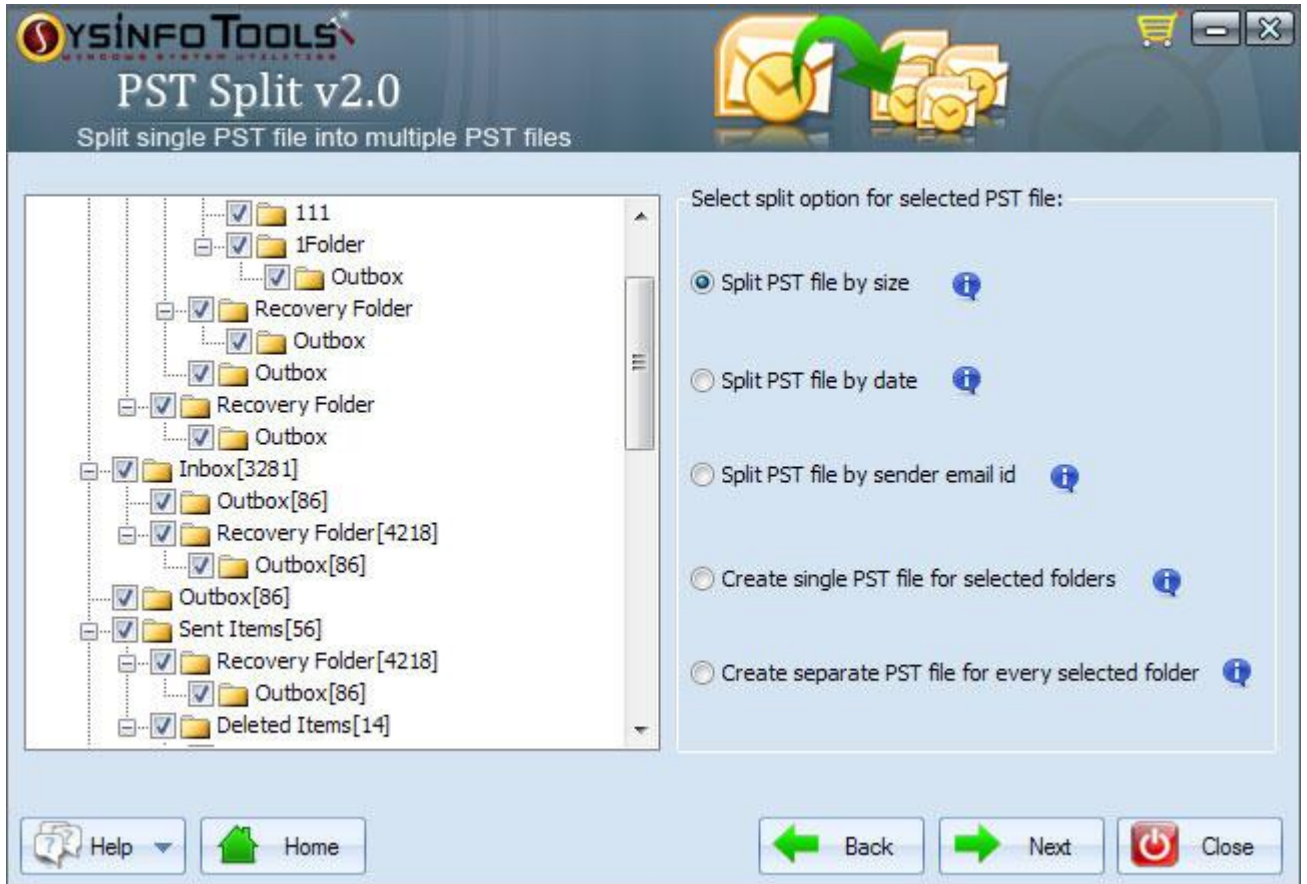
SYSINFO TOOLS
WINDOWS SYSTEM UTILITIES
PST Split v2.0
Split single PST file into multiple PST files

111
1Folder
Outbox
Recovery Folder
Outbox
Outbox
Recovery Folder
Outbox
Inbox[3281]
Outbox[86]
Recovery Folder[4218]
Outbox[86]
Outbox[86]
Sent Items[56]
Recovery Folder[4218]
Outbox[86]
Deleted Items[14]

Select split option for selected PST file:
Split PST file by size
Split PST file by date
Split PST file by sender email id
Create single PST file for selected folders
Create separate PST file for every selected folder

Help
Home
Back
Next
Close